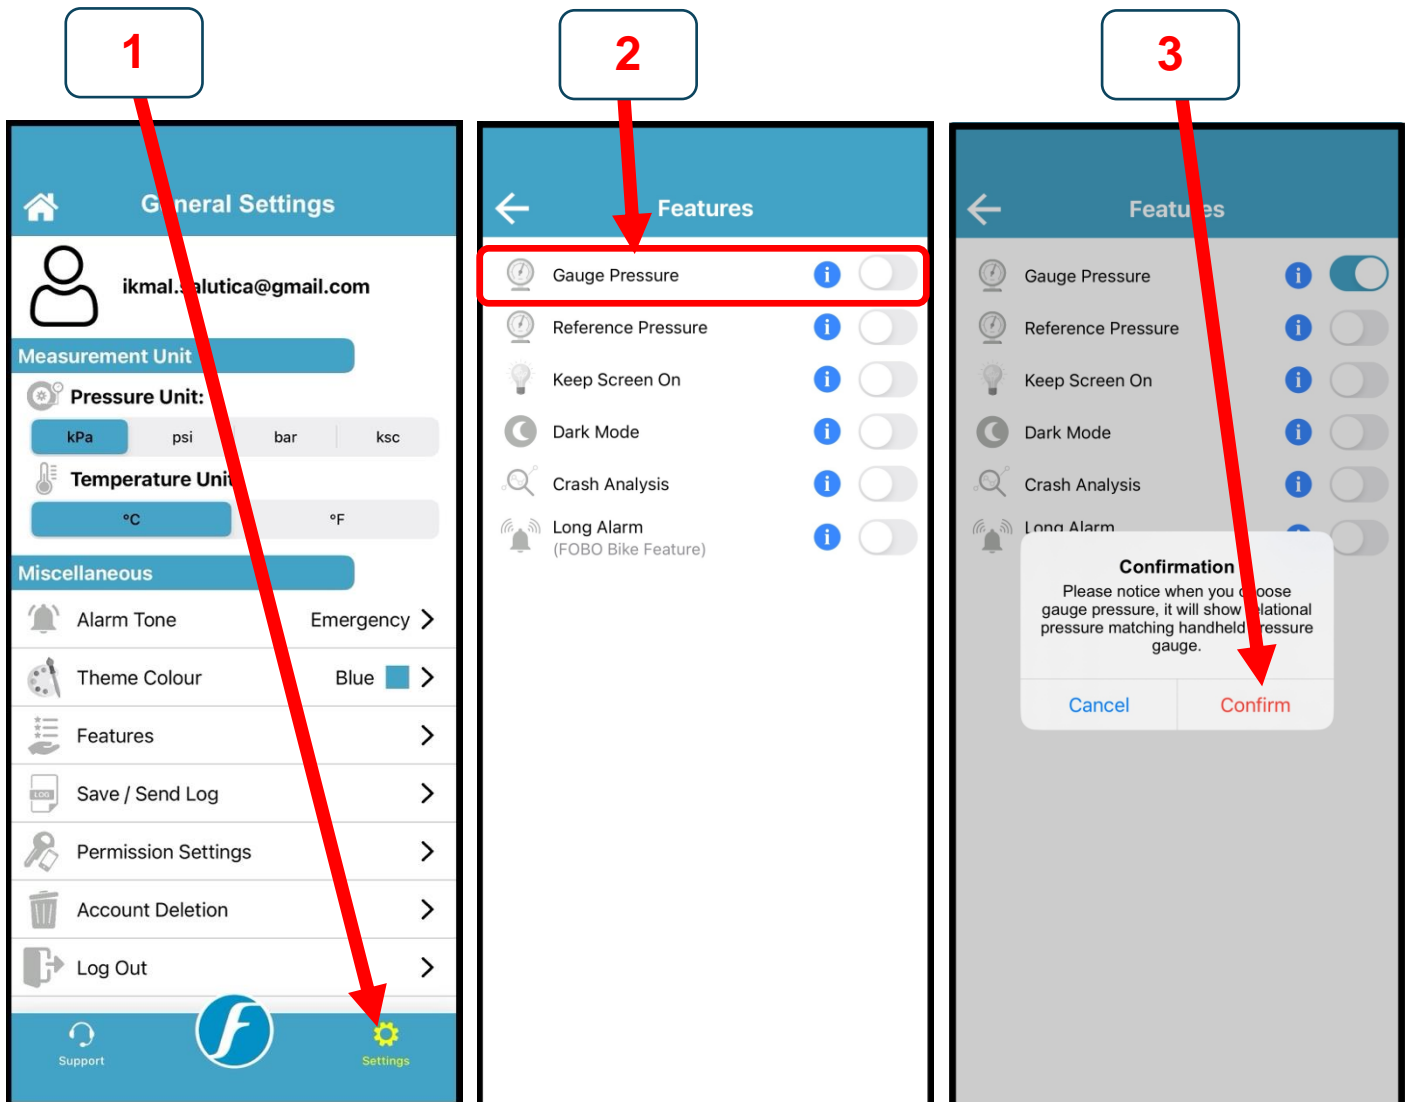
1

G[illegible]neral Settings

ikmal.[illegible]lutica@gmail.com

Measurement Unit

Pressure Unit:

kPa | psi | bar | ksc

Temperature Unit

°C | °F

Miscellaneous

Alarm Tone Emergency

Theme Colour Blue

Features

Save / Send Log

Permission Settings

Account Deletion

Log Out

Support Settings

2

Features

Gauge Pressure

Reference Pressure

Keep Screen On

Dark Mode

Crash Analysis

Long Alarm
(FOBO Bike Feature)

3

Featu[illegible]es

Gauge Pressure

Reference Pressure

Keep Screen On

Dark Mode

Crash Analysis

Long Alarm

Confirmation

Please notice when you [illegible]oose gauge pressure, it will show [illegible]lational pressure matching handheld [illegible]ressure gauge.

Cancel Confirm